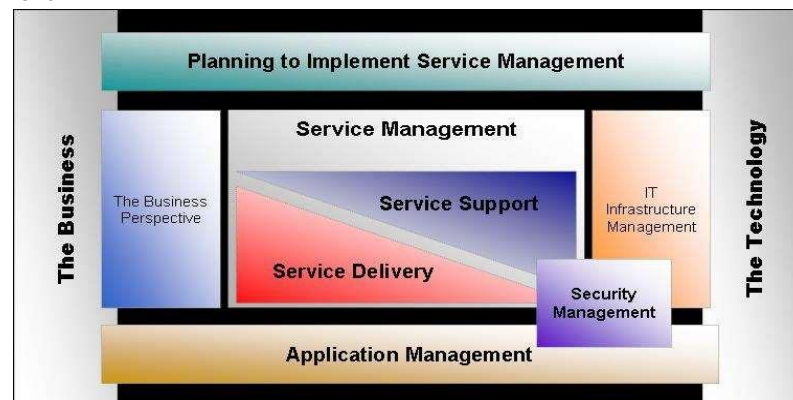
Planning to Implement Service Management

The Business

The Business Perspective

Service Management

Service Support

Service Delivery

IT Infrastructure Management

Security Management

The Technology

Application Management